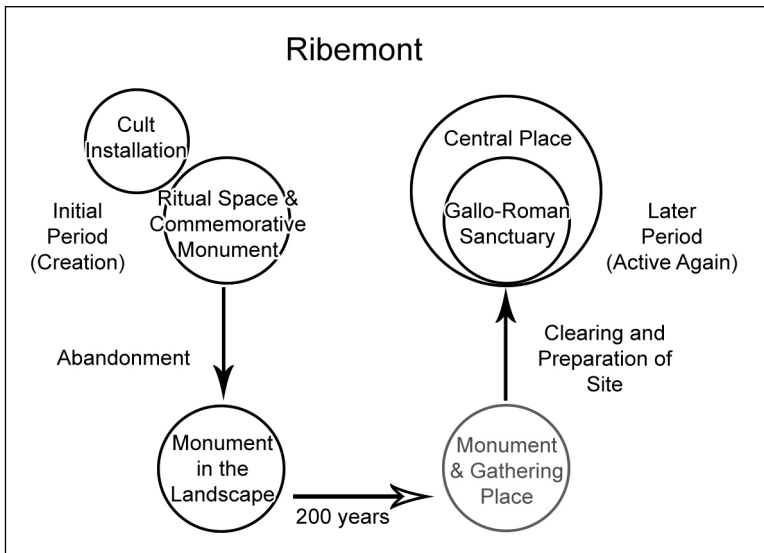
Ribemont

Cult Installation

Ritual Space & Commemorative Monument

Initial Period (Creation)

Abandonment

Monument in the Landscape

200 years

Monument & Gathering Place

Clearing and Preparation of Site

Central Place

Gallo-Roman Sanctuary

Later Period (Active Again)